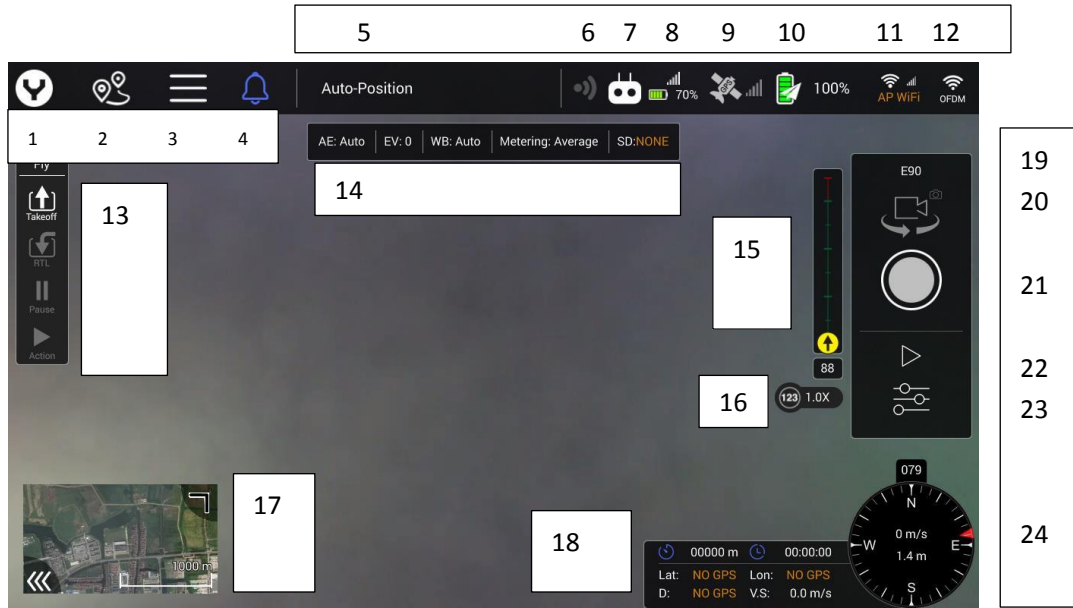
5 6 7 8 9 10 11 12

Auto-Position

70%

100%

AP WiFi

OFDM

1 2 3 4

AE: Auto | EV: 0 | WB: Auto | Metering: Average | SD:NONE

14

Fly

Takeoff

RTL

Pause

Action

13

15

88

16

1.0X

E90

19

20

21

22

23

079

N

W

E

S

0 m/s

1.4 m

24

17

1000 m

18

00000 m 00:00:00

Lat: NO GPS Lon: NO GPS

D: NO GPS V.S: 0.0 m/s